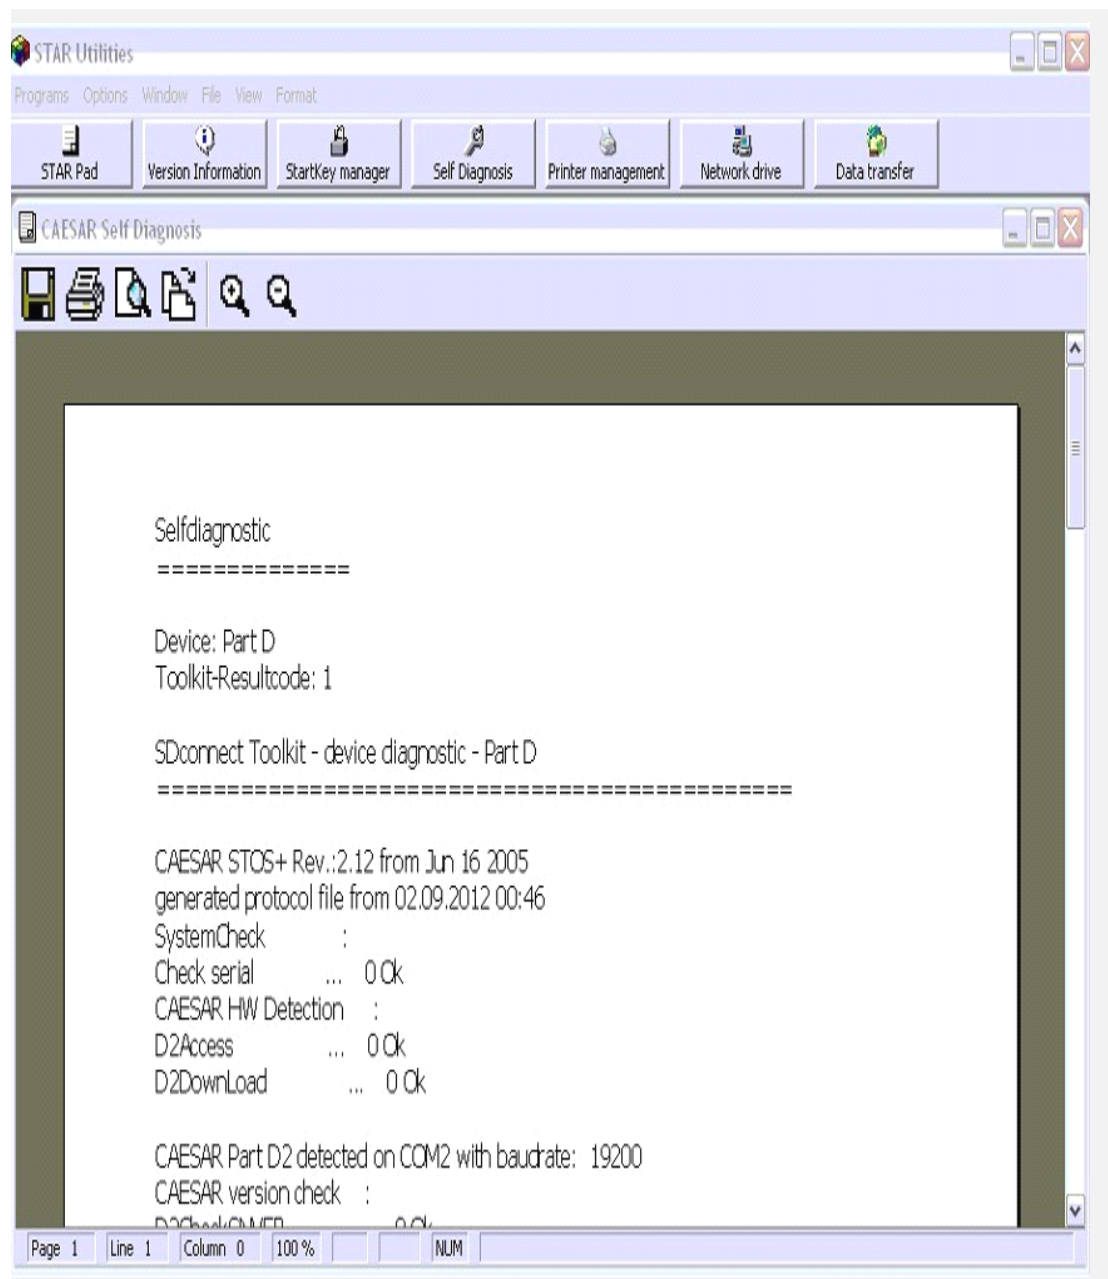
STAR Utilities

Programs Options Window File View Format

STAR Pad
Version Information
StartKey manager
Self Diagnosis
Printer management
Network drive
Data transfer

CAESAR Self Diagnosis

Selfdiagnostic
==============

Device: Part D
Toolkit-Resultcode: 1

SDconnect Toolkit - device diagnostic - Part D
==============================================

CAESAR STOS+ Rev.:2.12 from Jun 16 2005
generated protocol file from 02.09.2012 00:46
SystemCheck :
Check serial ... 0 Ok
CAESAR HW Detection :
D2Access ... 0 Ok
D2DownLoad ... 0 Ok

CAESAR Part D2 detected on COM2 with baudrate: 19200
CAESAR version check :
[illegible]

Page 1 Line 1 Column 0 100 % NUM